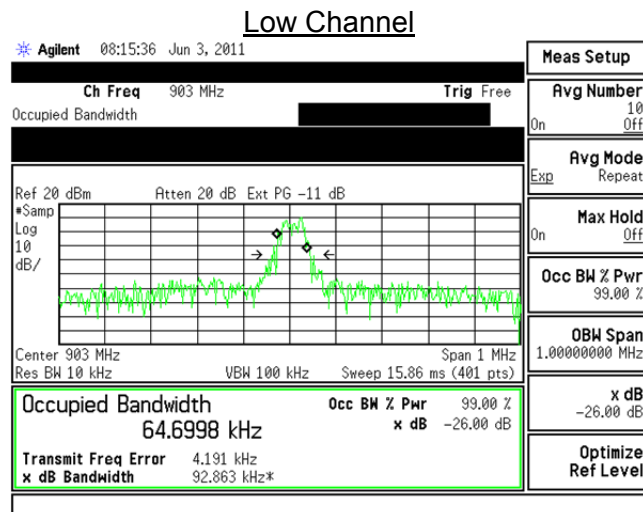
Low Channel

Agilent 08:15:36 Jun 3, 2011

Ch Freq 903 MHz Trig Free

Occupied Bandwidth

Ref 20 dBm Atten 20 dB Ext PG -11 dB

#Samp
Log
10
dB/

Center 903 MHz Span 1 MHz
Res BW 10 kHz VBW 100 kHz Sweep 15.86 ms (401 pts)

Occupied Bandwidth
64.6998 kHz

Occ BW % Pwr 99.00 %
x dB -26.00 dB

Transmit Freq Error 4.191 kHz
x dB Bandwidth 92.863 kHz*

Meas Setup

Avg Number
10
On Off

Avg Mode
Exp Repeat

Max Hold
On Off

Occ BW % Pwr
99.00 %

OBW Span
1.00000000 MHz

x dB
-26.00 dB

Optimize
Ref Level